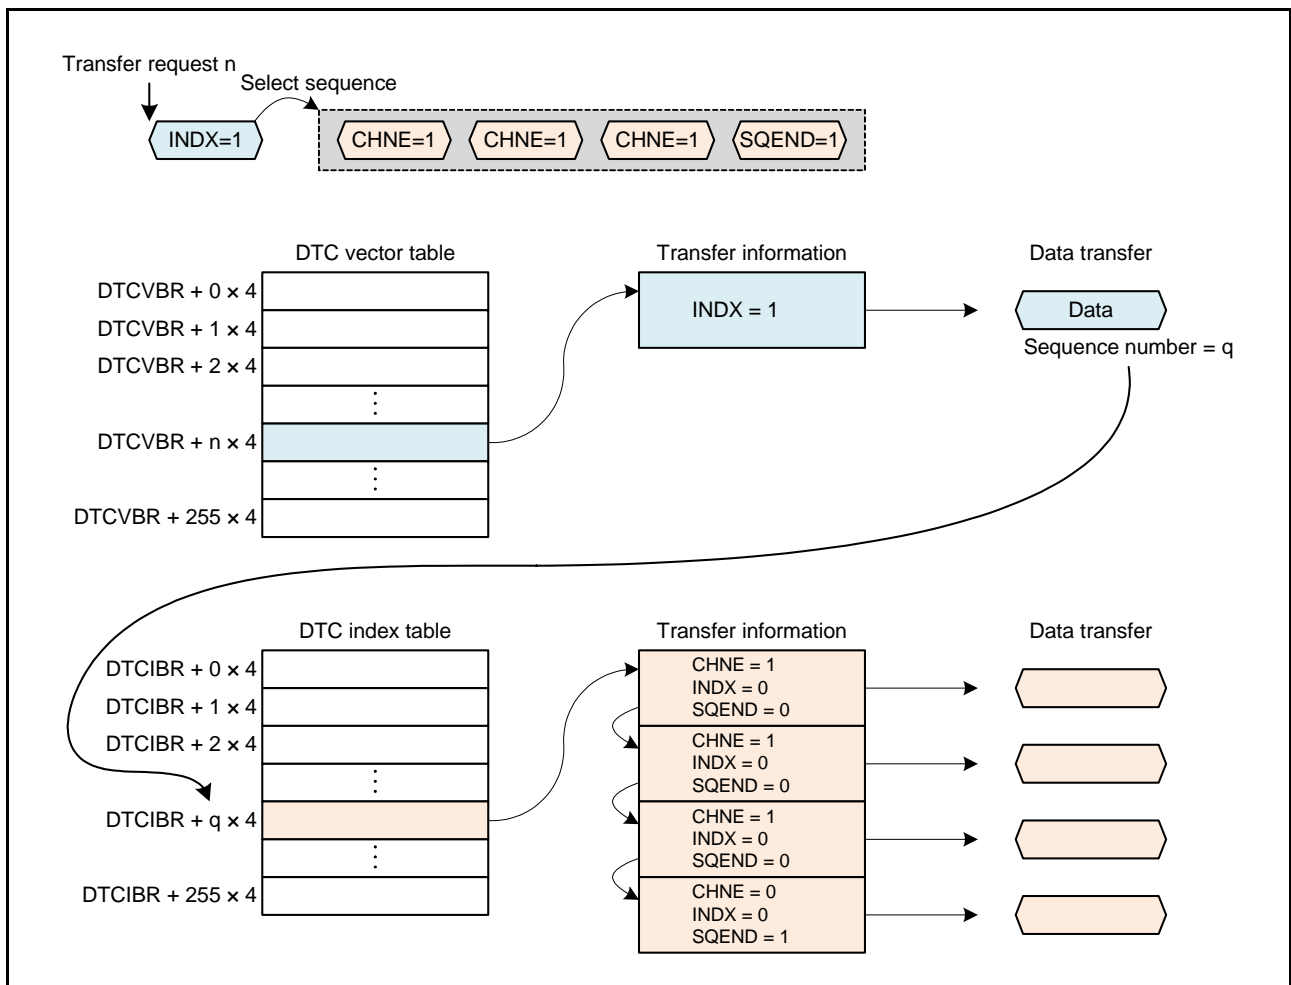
Transfer request n

Select sequence

INDX=1

CHNE=1 CHNE=1 CHNE=1 SQEND=1

DTC vector table

DTCVBR + 0 × 4
DTCVBR + 1 × 4
DTCVBR + 2 × 4
⋮
DTCVBR + n × 4
⋮
DTCVBR + 255 × 4

Transfer information

INDX = 1

Data transfer

Data

Sequence number = q

DTC index table

DTCIBR + 0 × 4
DTCIBR + 1 × 4
DTCIBR + 2 × 4
⋮
DTCIBR + q × 4
⋮
DTCIBR + 255 × 4

Transfer information

CHNE = 1
INDX = 0
SQEND = 0

CHNE = 1
INDX = 0
SQEND = 0

CHNE = 1
INDX = 0
SQEND = 0

CHNE = 0
INDX = 0
SQEND = 1

Data transfer